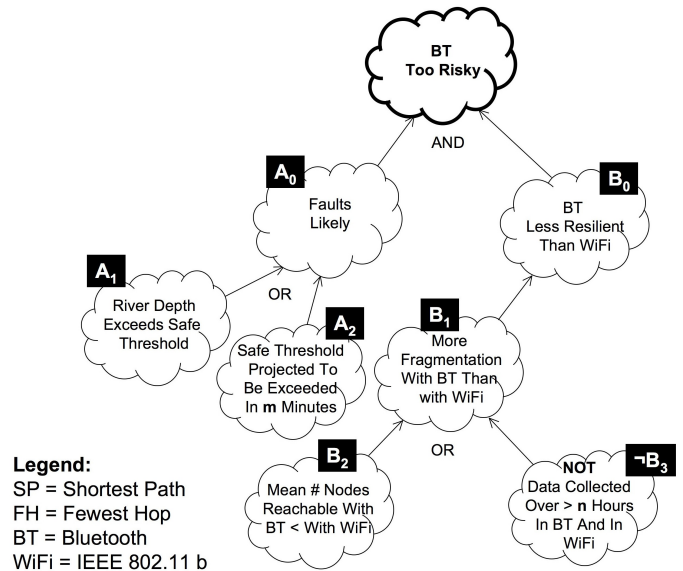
BT
Too Risky

AND

$A_0$
Faults Likely

$B_0$
BT Less Resilient Than WiFi

$A_1$
River Depth Exceeds Safe Threshold

OR

$A_2$
Safe Threshold Projected To Be Exceeded In **m** Minutes

$B_1$
More Fragmentation With BT Than with WiFi

OR

$B_2$
Mean # Nodes Reachable With BT < With WiFi

$\neg B_3$
**NOT**
Data Collected Over > **n** Hours In BT And In WiFi

**Legend:**
SP = Shortest Path
FH = Fewest Hop
BT = Bluetooth
WiFi = IEEE 802.11 b